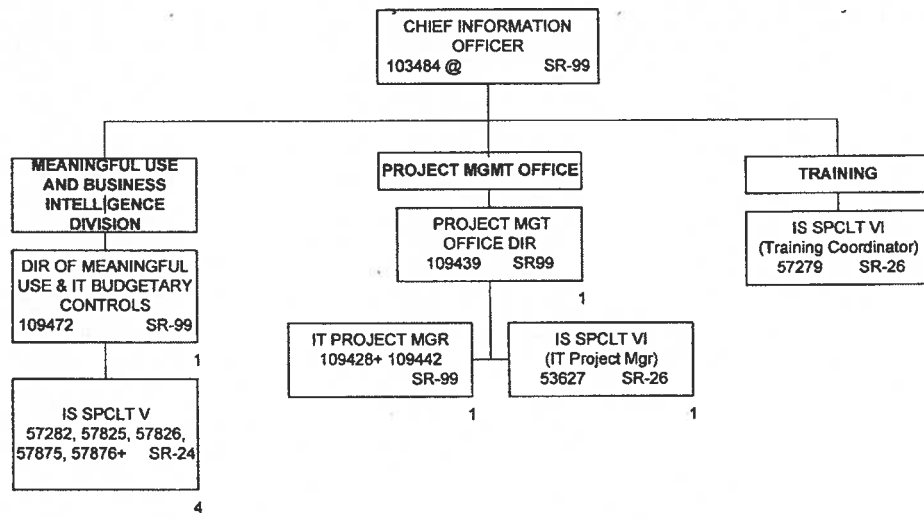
CHIEF INFORMATION OFFICER
103484 @ SR-99

MEANINGFUL USE AND BUSINESS INTELLIGENCE DIVISION

DIR OF MEANINGFUL USE & IT BUDGETARY CONTROLS
109472 SR-99

1

IS SPCLT V
57282, 57825, 57826, 57875, 57876+ SR-24

4

PROJECT MGMT OFFICE

PROJECT MGT OFFICE DIR
109439 SR99

1

IT PROJECT MGR
109428+ 109442
SR-99

1

IS SPCLT VI
(IT Project Mgr)
53627 SR-26

1

TRAINING

IS SPCLT VI
(Training Coordinator)
57279 SR-26